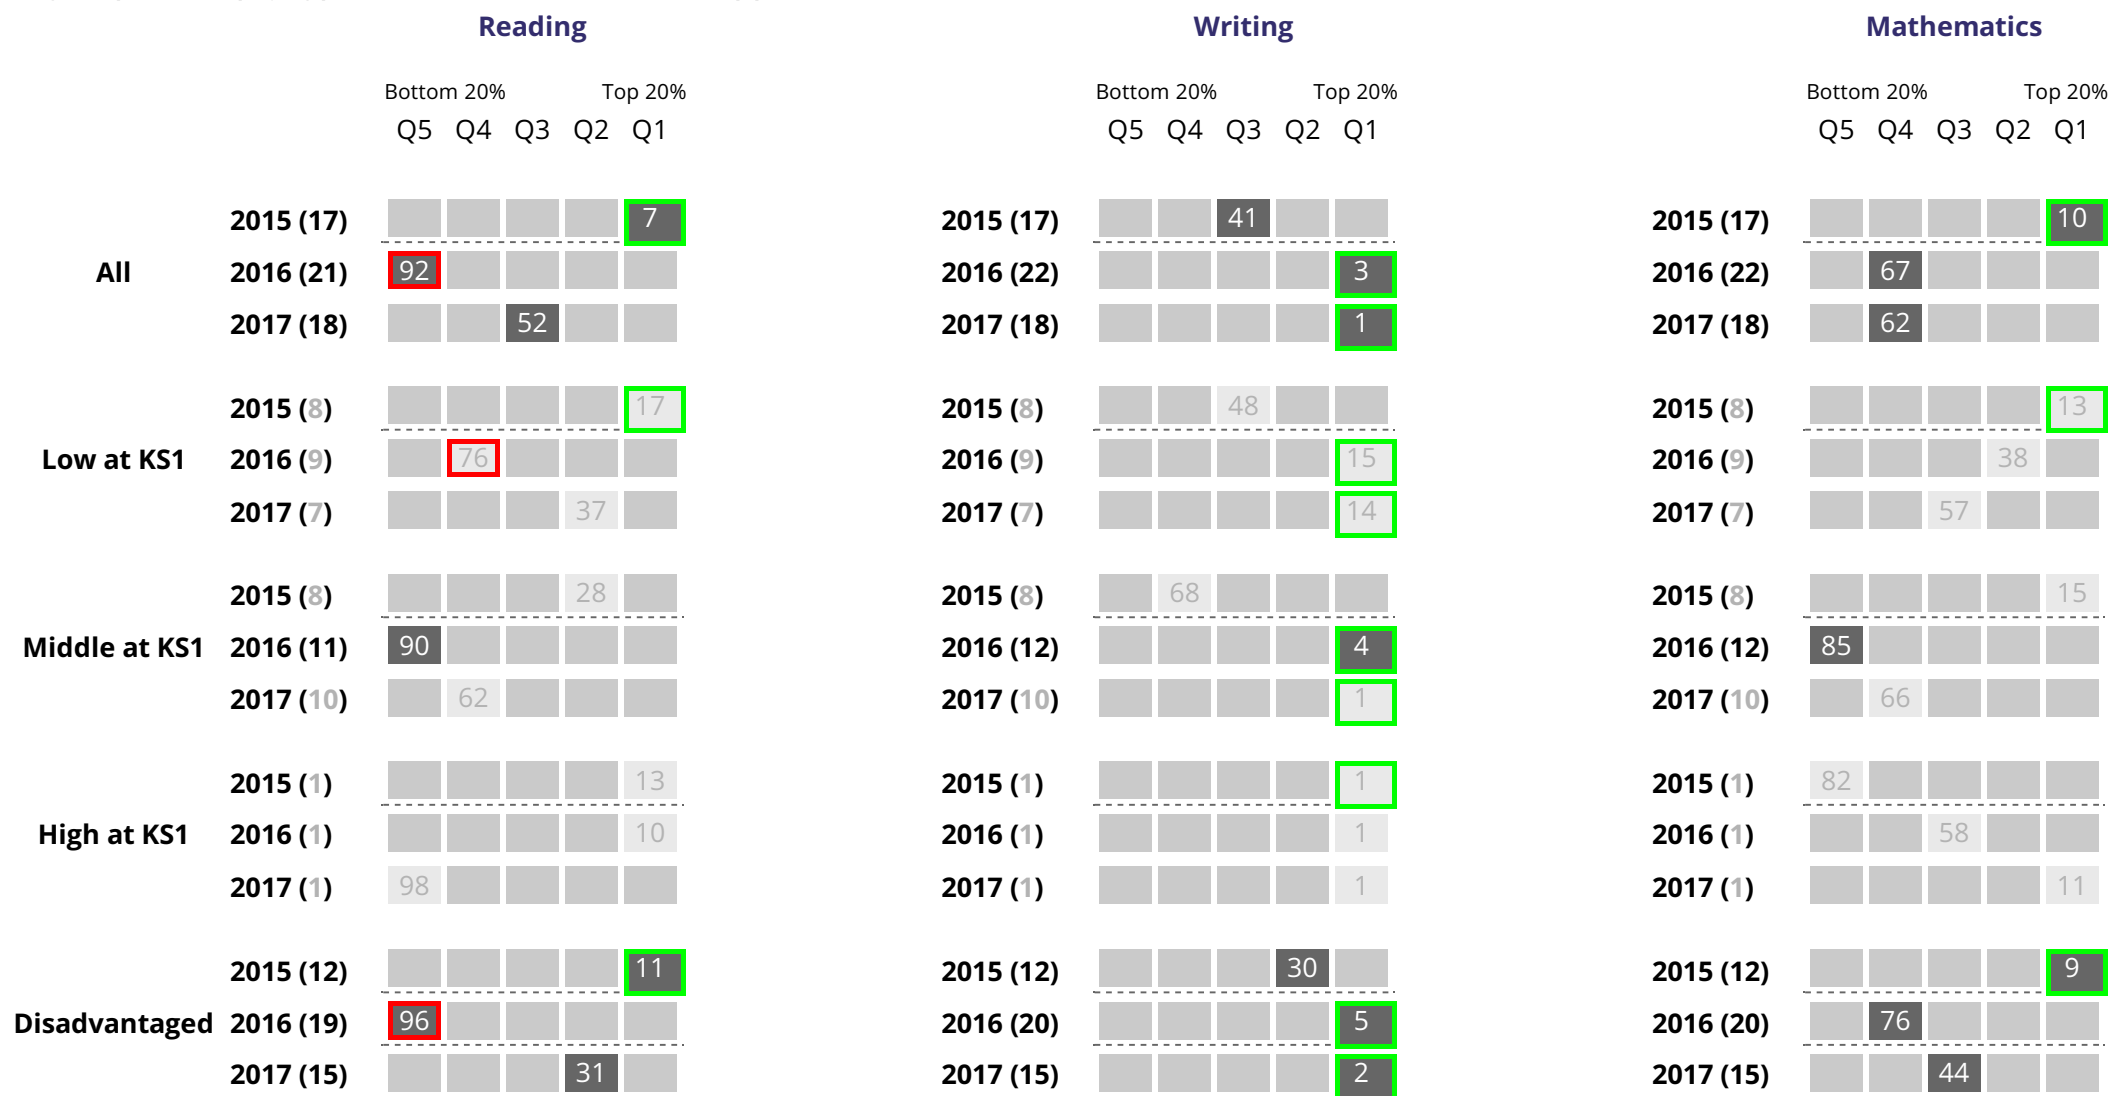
Reading

Bottom 20% Top 20%
Q5 Q4 Q3 Q2 Q1

| | | Q5 | Q4 | Q3 | Q2 | Q1 |
|---|---|---|---|---|---|---|
| All | 2015 (17) | | | | | 7 |
| | 2016 (21) | 92 | | | | |
| | 2017 (18) | | | 52 | | |
| Low at KS1 | 2015 (8) | | | | | 17 |
| | 2016 (9) | | 76 | | | |
| | 2017 (7) | | | | 37 | |
| Middle at KS1 | 2015 (8) | | | | 28 | |
| | 2016 (11) | 90 | | | | |
| | 2017 (10) | | 62 | | | |
| High at KS1 | 2015 (1) | | | | | 13 |
| | 2016 (1) | | | | | 10 |
| | 2017 (1) | 98 | | | | |
| Disadvantaged | 2015 (12) | | | | | 11 |
| | 2016 (19) | 96 | | | | |
| | 2017 (15) | | | | 31 | |

Writing

Bottom 20% Top 20%
Q5 Q4 Q3 Q2 Q1

| | Q5 | Q4 | Q3 | Q2 | Q1 |
|---|---|---|---|---|---|
| 2015 (17) | | | 41 | | |
| 2016 (22) | | | | | 3 |
| 2017 (18) | | | | | 1 |
| 2015 (8) | | | 48 | | |
| 2016 (9) | | | | | 15 |
| 2017 (7) | | | | | 14 |
| 2015 (8) | | 68 | | | |
| 2016 (12) | | | | | 4 |
| 2017 (10) | | | | | 1 |
| 2015 (1) | | | | | 1 |
| 2016 (1) | | | | | 1 |
| 2017 (1) | | | | | 1 |
| 2015 (12) | | | | 30 | |
| 2016 (20) | | | | | 5 |
| 2017 (15) | | | | | 2 |

Mathematics

Bottom 20% Top 20%
Q5 Q4 Q3 Q2 Q1

| | Q5 | Q4 | Q3 | Q2 | Q1 |
|---|---|---|---|---|---|
| 2015 (17) | | | | | 10 |
| 2016 (22) | | 67 | | | |
| 2017 (18) | | 62 | | | |
| 2015 (8) | | | | | 13 |
| 2016 (9) | | | | 38 | |
| 2017 (7) | | | 57 | | |
| 2015 (8) | | | | | 15 |
| 2016 (12) | 85 | | | | |
| 2017 (10) | | 66 | | | |
| 2015 (1) | 82 | | | | |
| 2016 (1) | | | 58 | | |
| 2017 (1) | | | | | 11 |
| 2015 (12) | | | | | 9 |
| 2016 (20) | | 76 | | | |
| 2017 (15) | | | 44 | | |